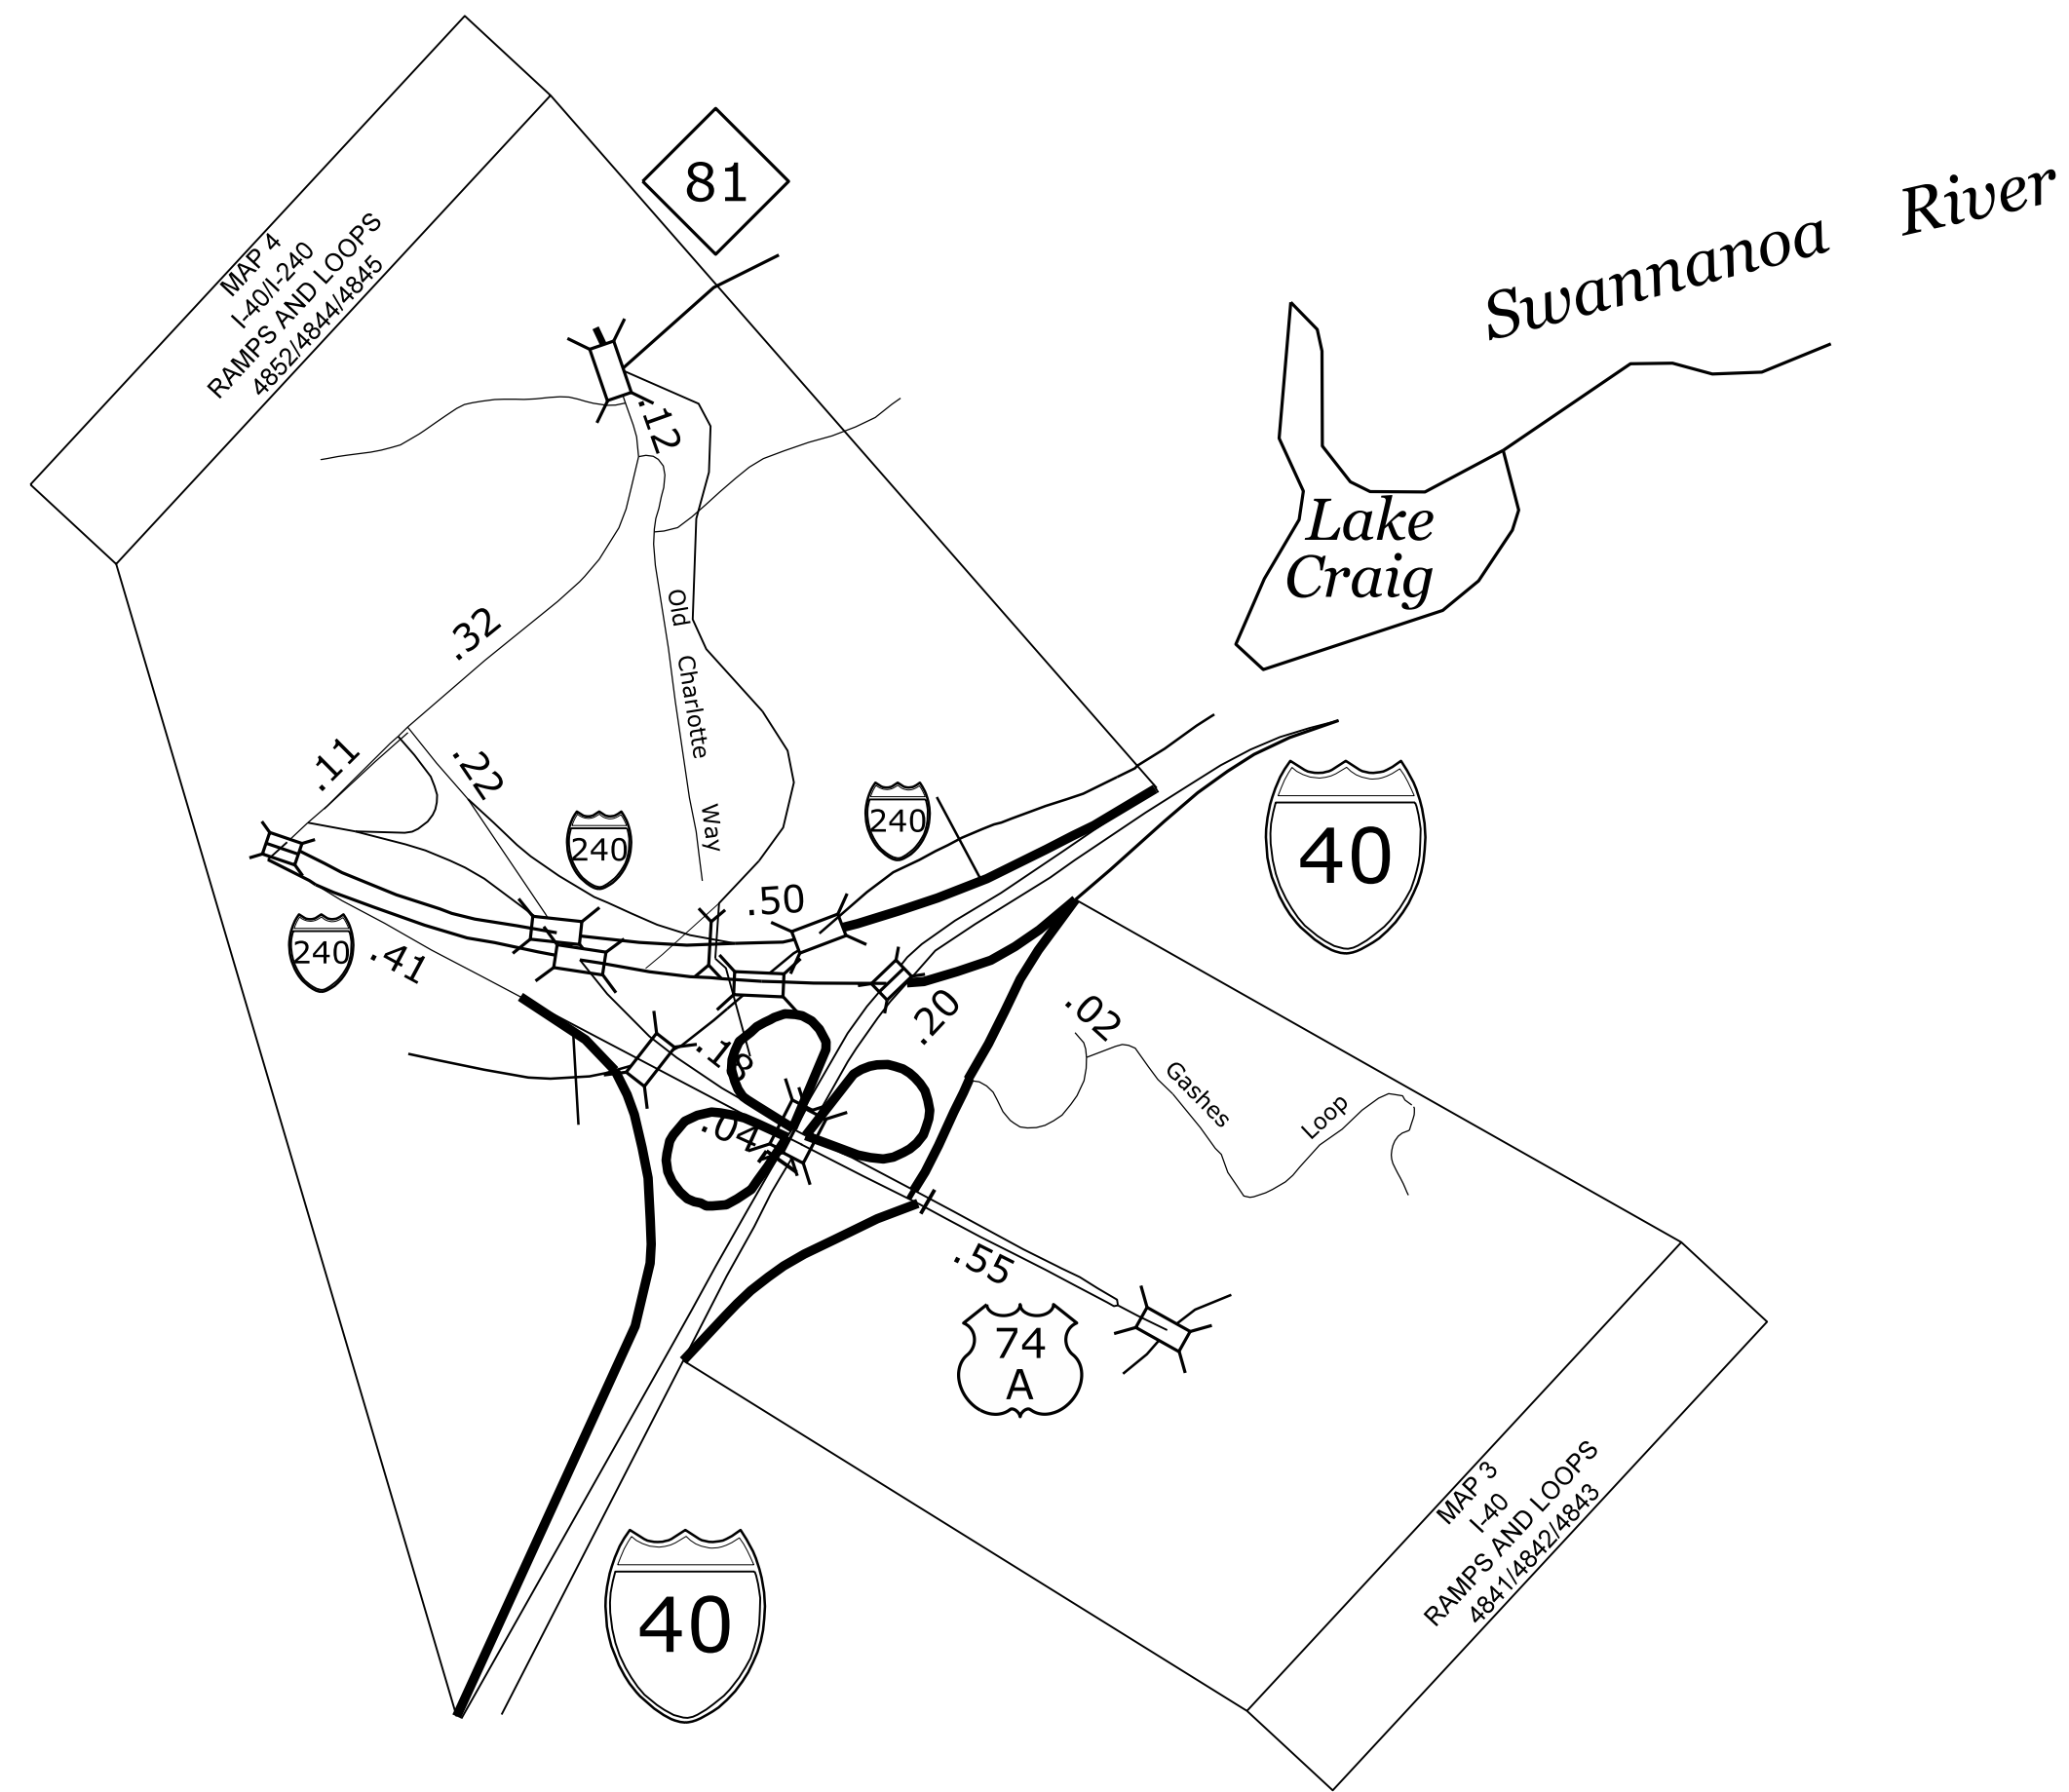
MAP 4
I-40/I-240
RAMPS AND LOOPS
4852/4844/4845

81

Swannanoa River

Lake Craig

.12

.32

Old Charlotte Way

.11

.22

240

240

.50

40

240

.41

.20

.02

.18

Gashes Loop

.04

.55

74 A

40

MAP 3
I-40
RAMPS AND LOOPS
4841/4842/4843